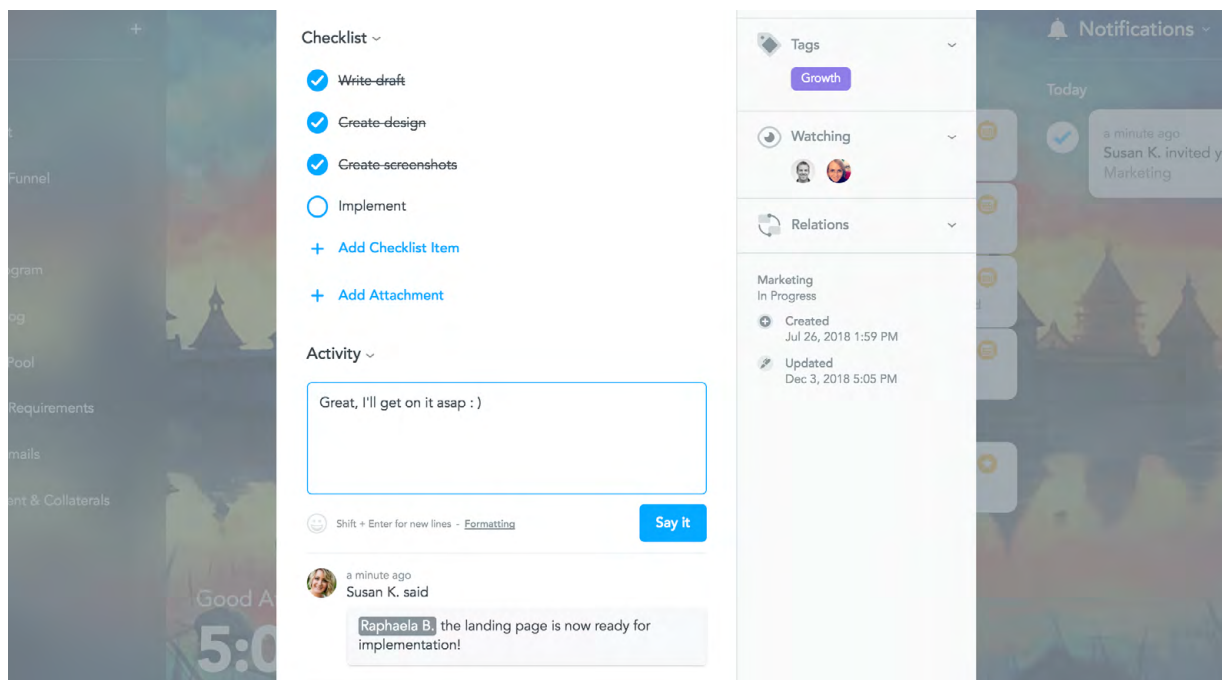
+

t

Funnel

gram

og

Pool

Requirements

mails

ent & Collaterals

Good A

5:0

Checklist

~~Write draft~~

~~Create design~~

~~Create screenshots~~

Implement

+ Add Checklist Item

+ Add Attachment

Activity

Great, I'll get on it asap : )

Shift + Enter for new lines - Formatting

Say it

a minute ago
Susan K. said

Raphaela B. the landing page is now ready for implementation!

Tags

Growth

Watching

Relations

Marketing
In Progress

Created
Jul 26, 2018 1:59 PM

Updated
Dec 3, 2018 5:05 PM

Notifications

Today

a minute ago
Susan K. invited y
Marketing